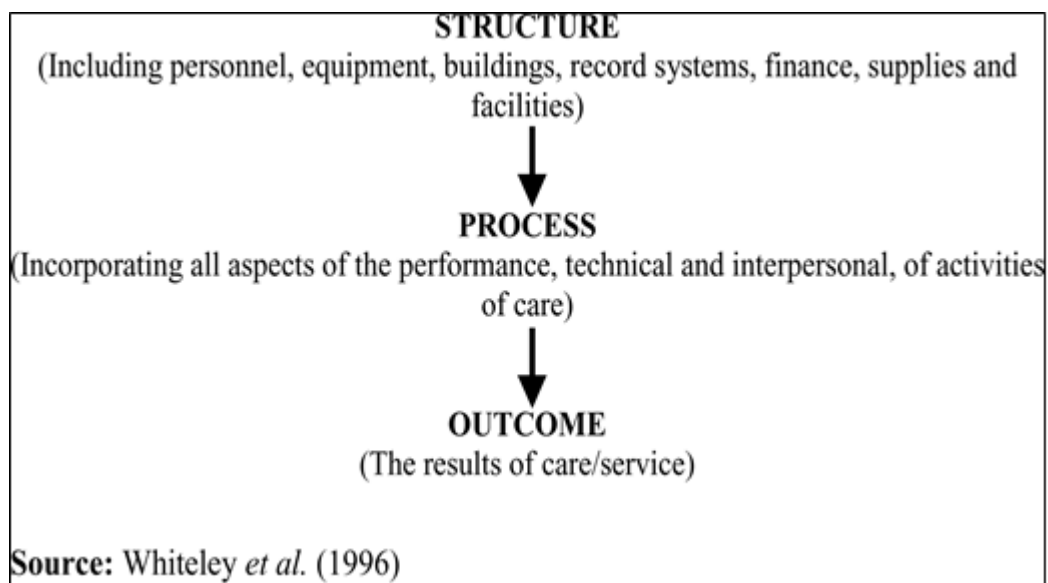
STRUCTURE
(Including personnel, equipment, buildings, record systems, finance, supplies and facilities)

PROCESS
(Incorporating all aspects of the performance, technical and interpersonal, of activities of care)

OUTCOME
(The results of care/service)

Source: Whiteley et al. (1996)